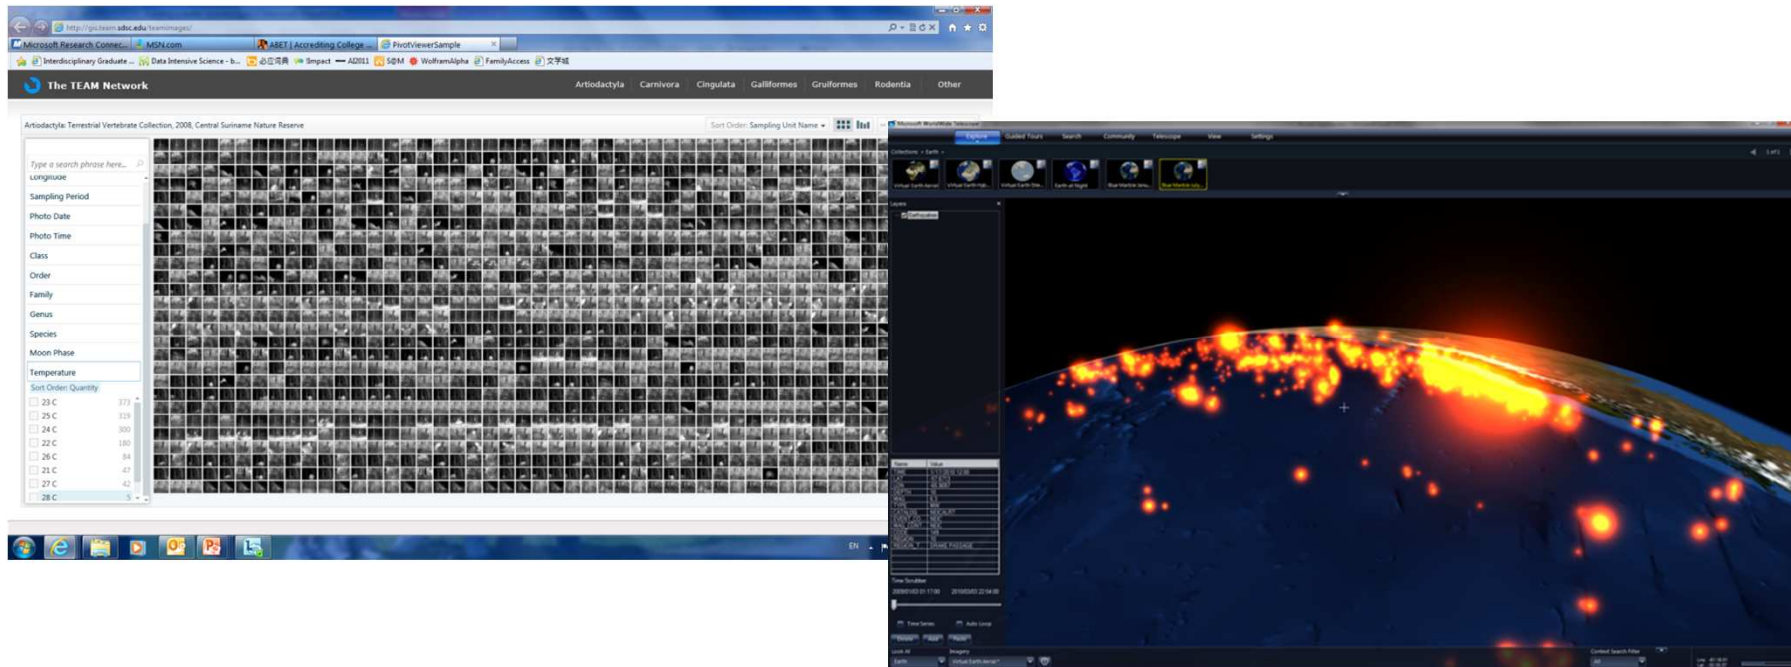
http://gis.team.sdsc.edu/teamimages/

Microsoft Research Connec... MSN.com ABET | Accrediting College ... PivotViewerSample

Interdisciplinary Graduate ... Data Intensive Science - b... Smpact AI2011 S@M WolframAlpha FamilyAccess

The TEAM Network

Artiodactyla Carnivora Cingulata Galliformes Gruiformes Rodentia Other

Artiodactyla: Terrestrial Vertebrate Collection, 2008, Central Suriname Nature Reserve

Sort Order: Sampling Unit Name

Type a search phrase here...

Longitude

Sampling Period

Photo Date

Photo Time

Class

Order

Family

Genus

Species

Moon Phase

Temperature

Sort Order: Quantity

| | |
|---|---|
| 23 C | 373 |
| 25 C | 319 |
| 24 C | 300 |
| 22 C | 180 |
| 26 C | 84 |
| 21 C | 47 |
| 27 C | 42 |
| 28 C | 5 |

EN

Microsoft WorldWide Telescope

Explore Guided Tours Search Community Telescope View Settings

Collections > Earth >

Virtual Earth Aerial Virtual Earth Hyb... Virtual Earth Stre... Earth at Night Blue Marble Janu... Blue Marble July...

Layers

Earthquakes

Name Value

Time Scrubber

Time Series Auto Loop

Look At Imagery

Earth Virtual Earth Aerial

Context Search Filter